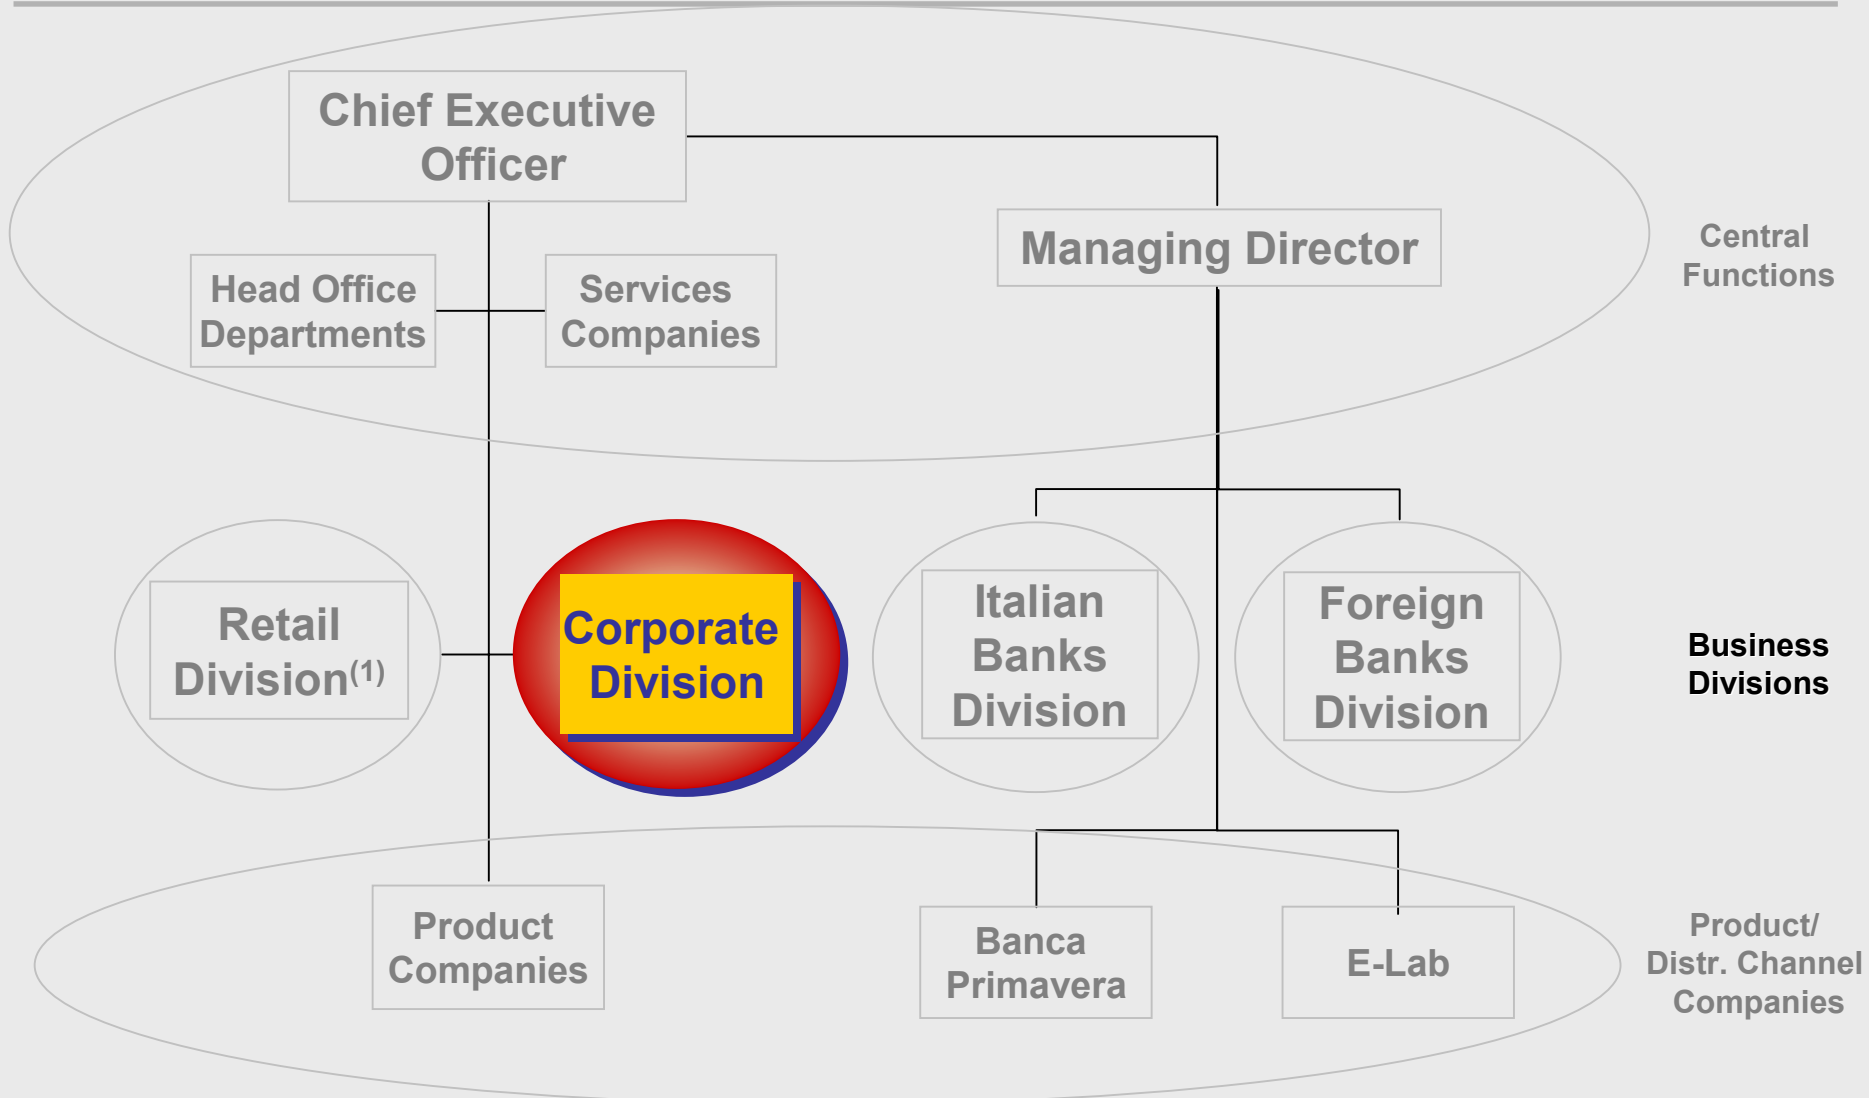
Chief Executive Officer

Managing Director

Central Functions

Head Office Departments

Services Companies

Retail Division$^{(1)}$

Corporate Division

Italian Banks Division

Foreign Banks Division

Business Divisions

Product Companies

Banca Primavera

E-Lab

Product/ Distr. Channel Companies